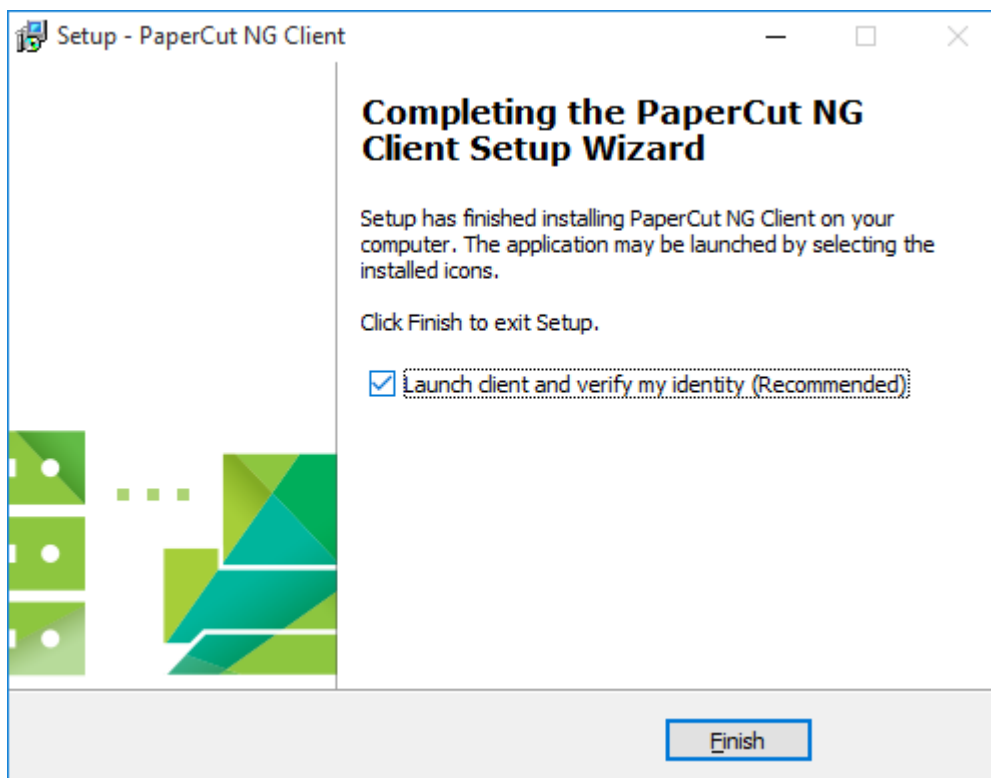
Setup - PaperCut NG Client

Completing the PaperCut NG Client Setup Wizard

Setup has finished installing PaperCut NG Client on your computer. The application may be launched by selecting the installed icons.

Click Finish to exit Setup.

Launch client and verify my identity (Recommended)

Finish